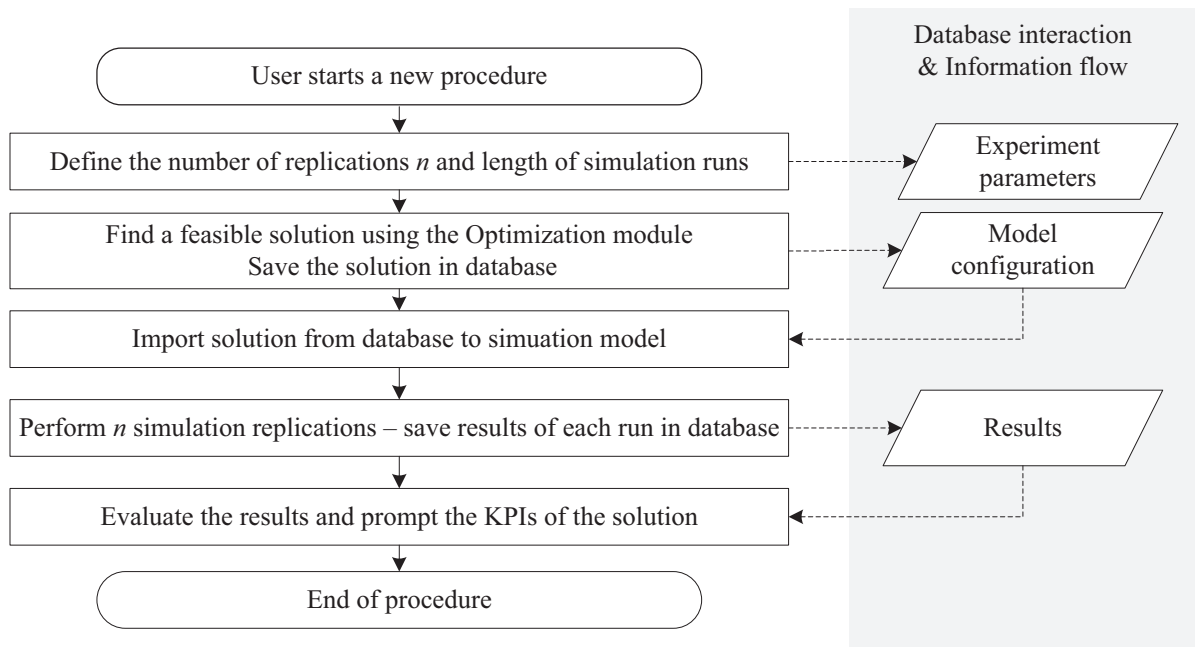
Database interaction & Information flow

User starts a new procedure

Define the number of replications *n* and length of simulation runs

Experiment parameters

Find a feasible solution using the Optimization module
Save the solution in database

Model configuration

Import solution from database to simuation model

Perform *n* simulation replications – save results of each run in database

Results

Evaluate the results and prompt the KPIs of the solution

End of procedure